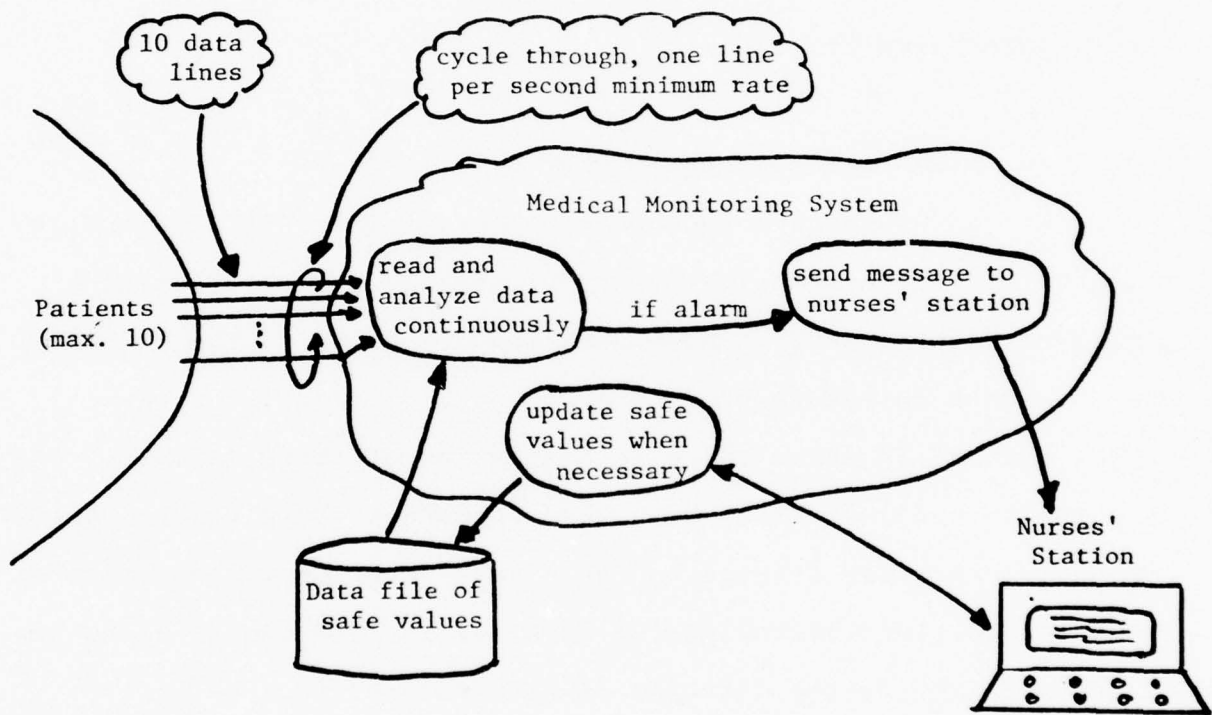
10 data lines

cycle through, one line per second minimum rate

Medical Monitoring System

Patients (max. 10)

read and analyze data continuously

if alarm

send message to nurses' station

update safe values when necessary

Data file of safe values

Nurses' Station